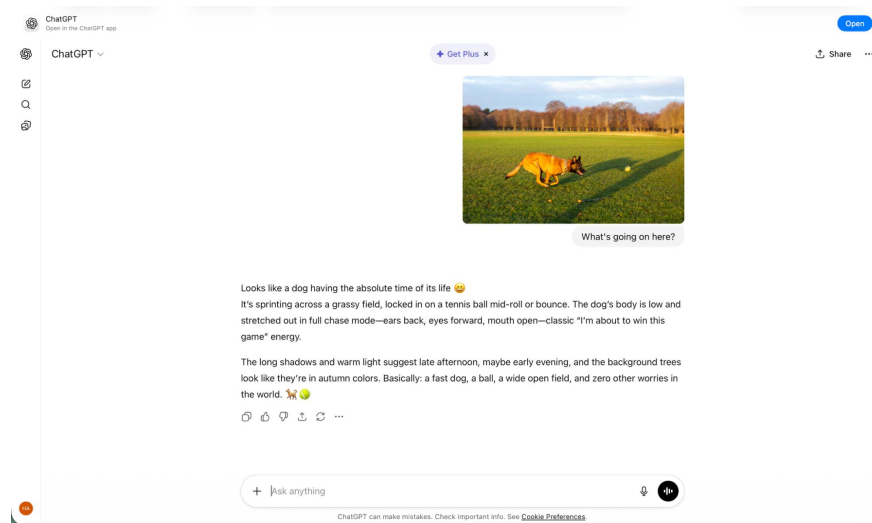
ChatGPT
Open in the ChatGPT app

Open

ChatGPT

Get Plus ×

Share

What's going on here?

Looks like a dog having the absolute time of its life 😄
It's sprinting across a grassy field, locked in on a tennis ball mid-roll or bounce. The dog's body is low and stretched out in full chase mode—ears back, eyes forward, mouth open—classic "I'm about to win this game" energy.

The long shadows and warm light suggest late afternoon, maybe early evening, and the background trees look like they're in autumn colors. Basically: a fast dog, a ball, a wide open field, and zero other worries in the world. 🐕🎾

Ask anything

HA

ChatGPT can make mistakes. Check important info. See Cookie Preferences.